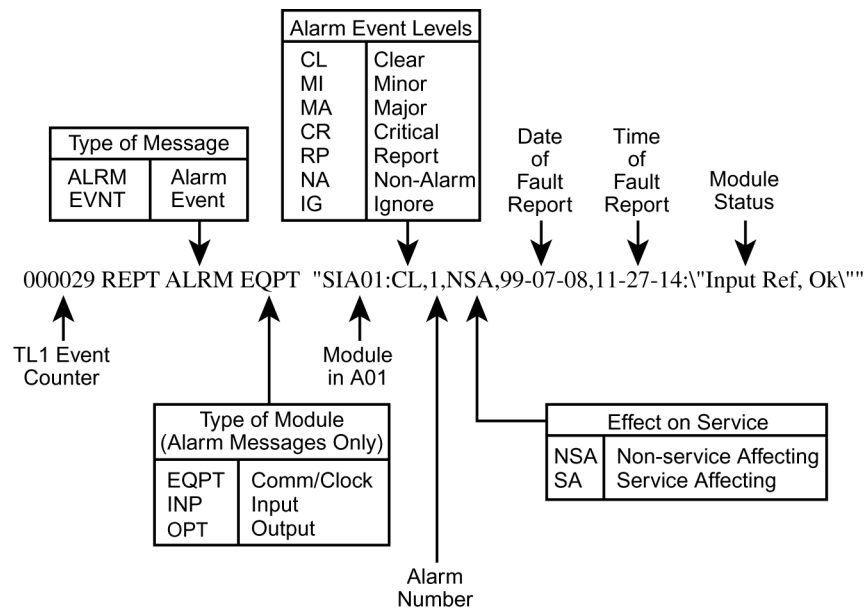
Alarm Event Levels

| | |
|---|---|
| CL | Clear |
| MI | Minor |
| MA | Major |
| CR | Critical |
| RP | Report |
| NA | Non-Alarm |
| IG | Ignore |

Type of Message

| | |
|---|---|
| ALRM | Alarm |
| EVNT | Event |

Date of Fault Report

Time of Fault Report

Module Status

000029 REPT ALRM EQPT "SIA01:CL,1,NSA,99-07-08,11-27-14:\"Input Ref, Ok\""

TL1 Event Counter

Module in A01

Type of Module (Alarm Messages Only)

| | |
|---|---|
| EQPT | Comm/Clock |
| INP | Input |
| OPT | Output |

Effect on Service

| | |
|---|---|
| NSA | Non-service Affecting |
| SA | Service Affecting |

Alarm Number